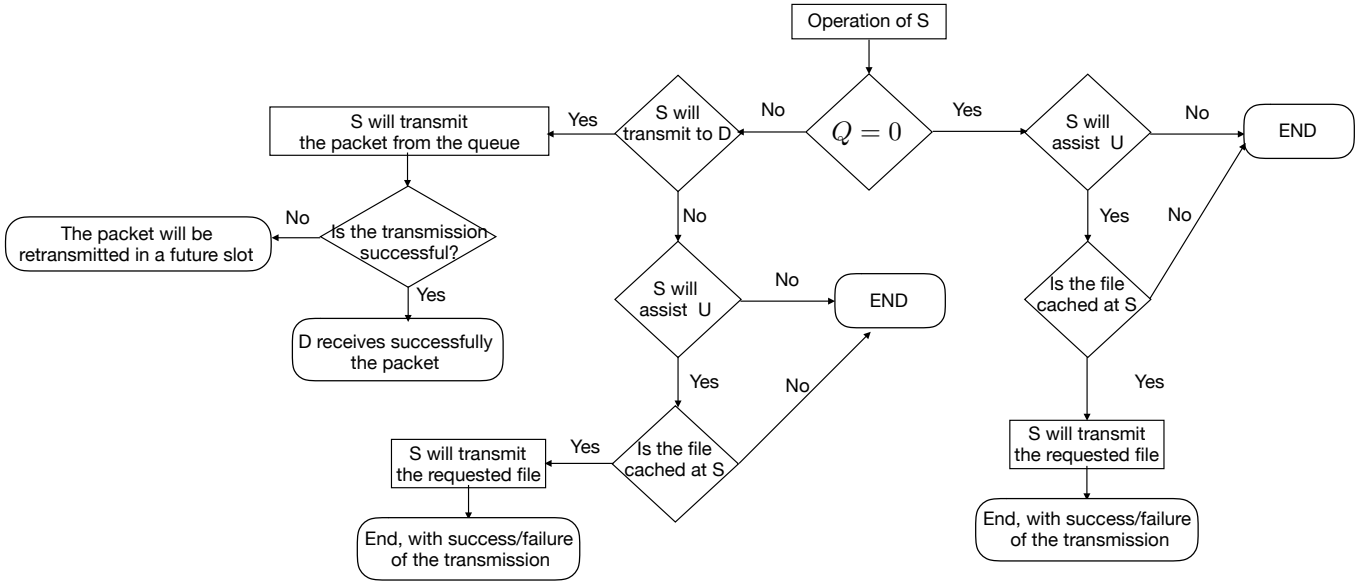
Operation of S

$Q = 0$

No

Yes

S will transmit to D

Yes

S will transmit the packet from the queue

Is the transmission successful?

No

The packet will be retransmitted in a future slot

Yes

D receives successfully the packet

No

S will assist U

No

END

Yes

Is the file cached at S

No

Yes

S will transmit the requested file

End, with success/failure of the transmission

S will assist U

No

END

Yes

No

Is the file cached at S

Yes

S will transmit the requested file

End, with success/failure of the transmission